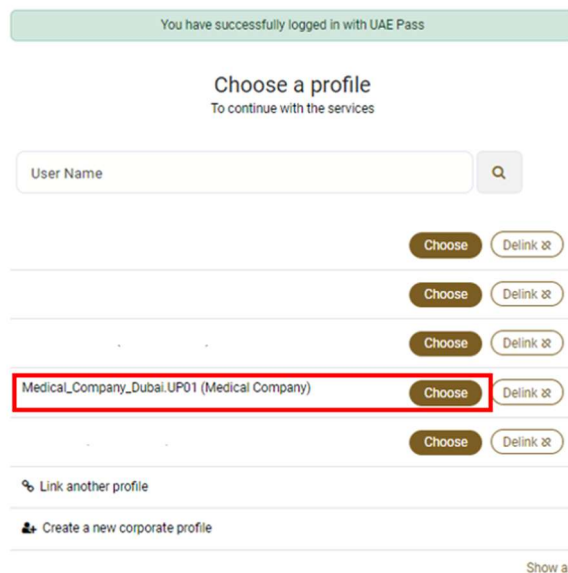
You have successfully logged in with UAE Pass

Choose a profile
To continue with the services

User Name

Choose Delink

Choose Delink

Choose Delink

Medical_Company_Dubai.UP01 (Medical Company) Choose Delink

Choose Delink

Link another profile

Create a new corporate profile

Show a